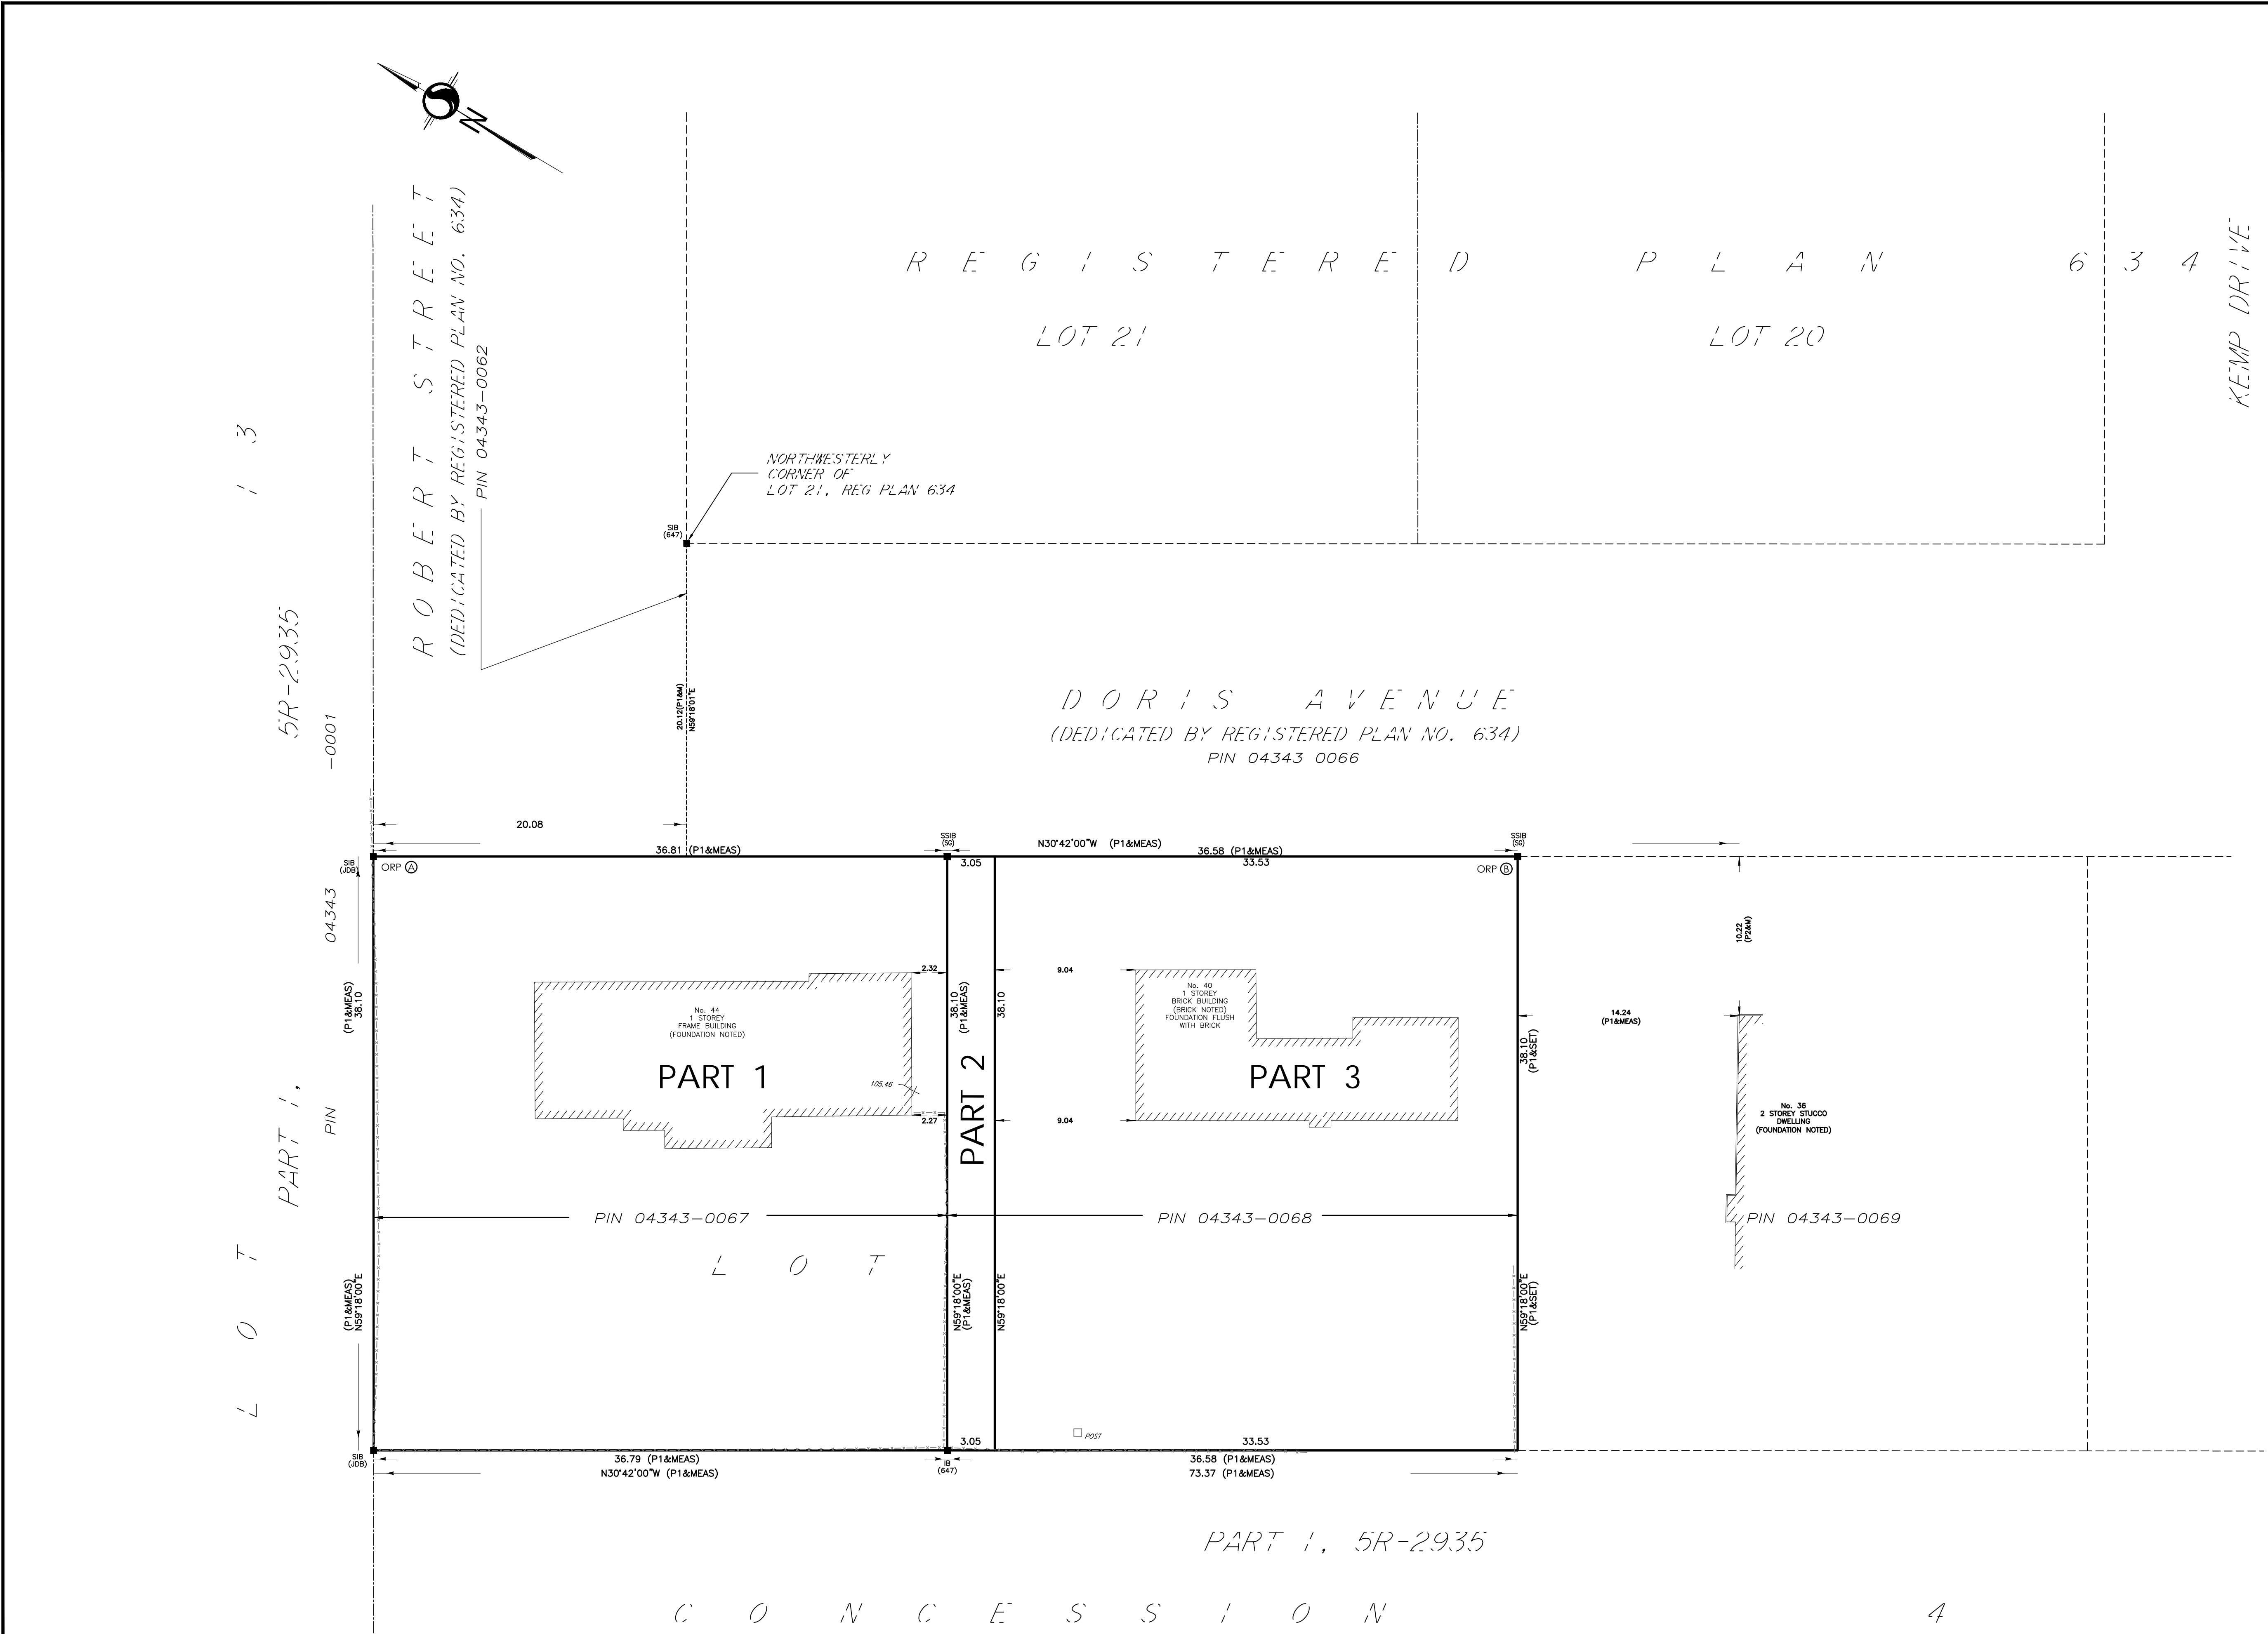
N

R E G I S T E R E D P L A N 6 3 4

LOT 21

LOT 20

KEMP DRIVE

ROBERT STREET
(DEDICATED BY REGISTERED PLAN NO. 634)
PIN 04343-0062

NORTHWESTERLY CORNER OF LOT 21, REG PLAN 634

SIB (647)

20.12(P1&M)
N59°18'01"E

DORIS AVENUE
(DEDICATED BY REGISTERED PLAN NO. 634)
PIN 04343 0066

L O T 1 3

5R-2935

PART 1,

PIN 04343-0001

20.08

SIB (JDB)

ORP Ⓐ

36.81 (P1&MEAS)

SSIB (SG)

3.05

N30°42'00"W (P1&MEAS)

36.58 (P1&MEAS)
33.53

SSIB (SG)

ORP Ⓑ

38.10 (P1&MEAS)

2.32

No. 44
1 STOREY
FRAME BUILDING
(FOUNDATION NOTED)

PART 1

105.46

2.27

38.10 (P1&MEAS)

PART 2

38.10

9.04

No. 40
1 STOREY
BRICK BUILDING
(BRICK NOTED)
FOUNDATION FLUSH WITH BRICK

PART 3

9.04

38.10 (P1&SET)

14.24 (P1&MEAS)

10.22 (P2&M)

No. 36
2 STOREY STUCCO DWELLING
(FOUNDATION NOTED)

PIN 04343-0067

PIN 04343-0068

PIN 04343-0069

L O T

N59°18'00"E (P1&MEAS)

N59°18'00"E (P1&MEAS)

N59°18'00"E

N59°18'00"E (P1&SET)

POST

SIB (JDB)

3.05

33.53

36.79 (P1&MEAS)
N30°42'00"W (P1&MEAS)

IB (647)

36.58 (P1&MEAS)
73.37 (P1&MEAS)

PART 1, 5R-2935

C O N C E S S I O N 4